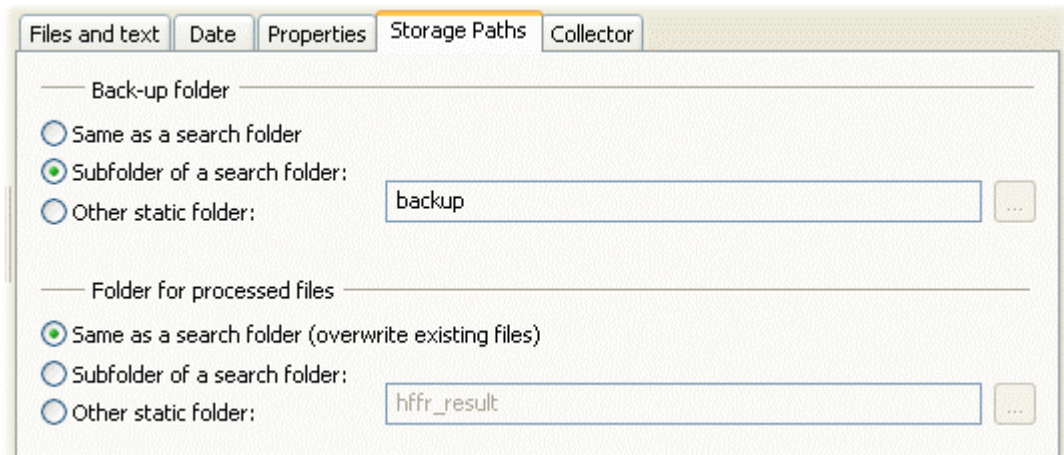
Files and text | Date | Properties | Storage Paths | Collector

Back-up folder

Same as a search folder
Subfolder of a search folder:
Other static folder:
backup
...

Folder for processed files

Same as a search folder (overwrite existing files)
Subfolder of a search folder:
Other static folder:
hffr_result
...